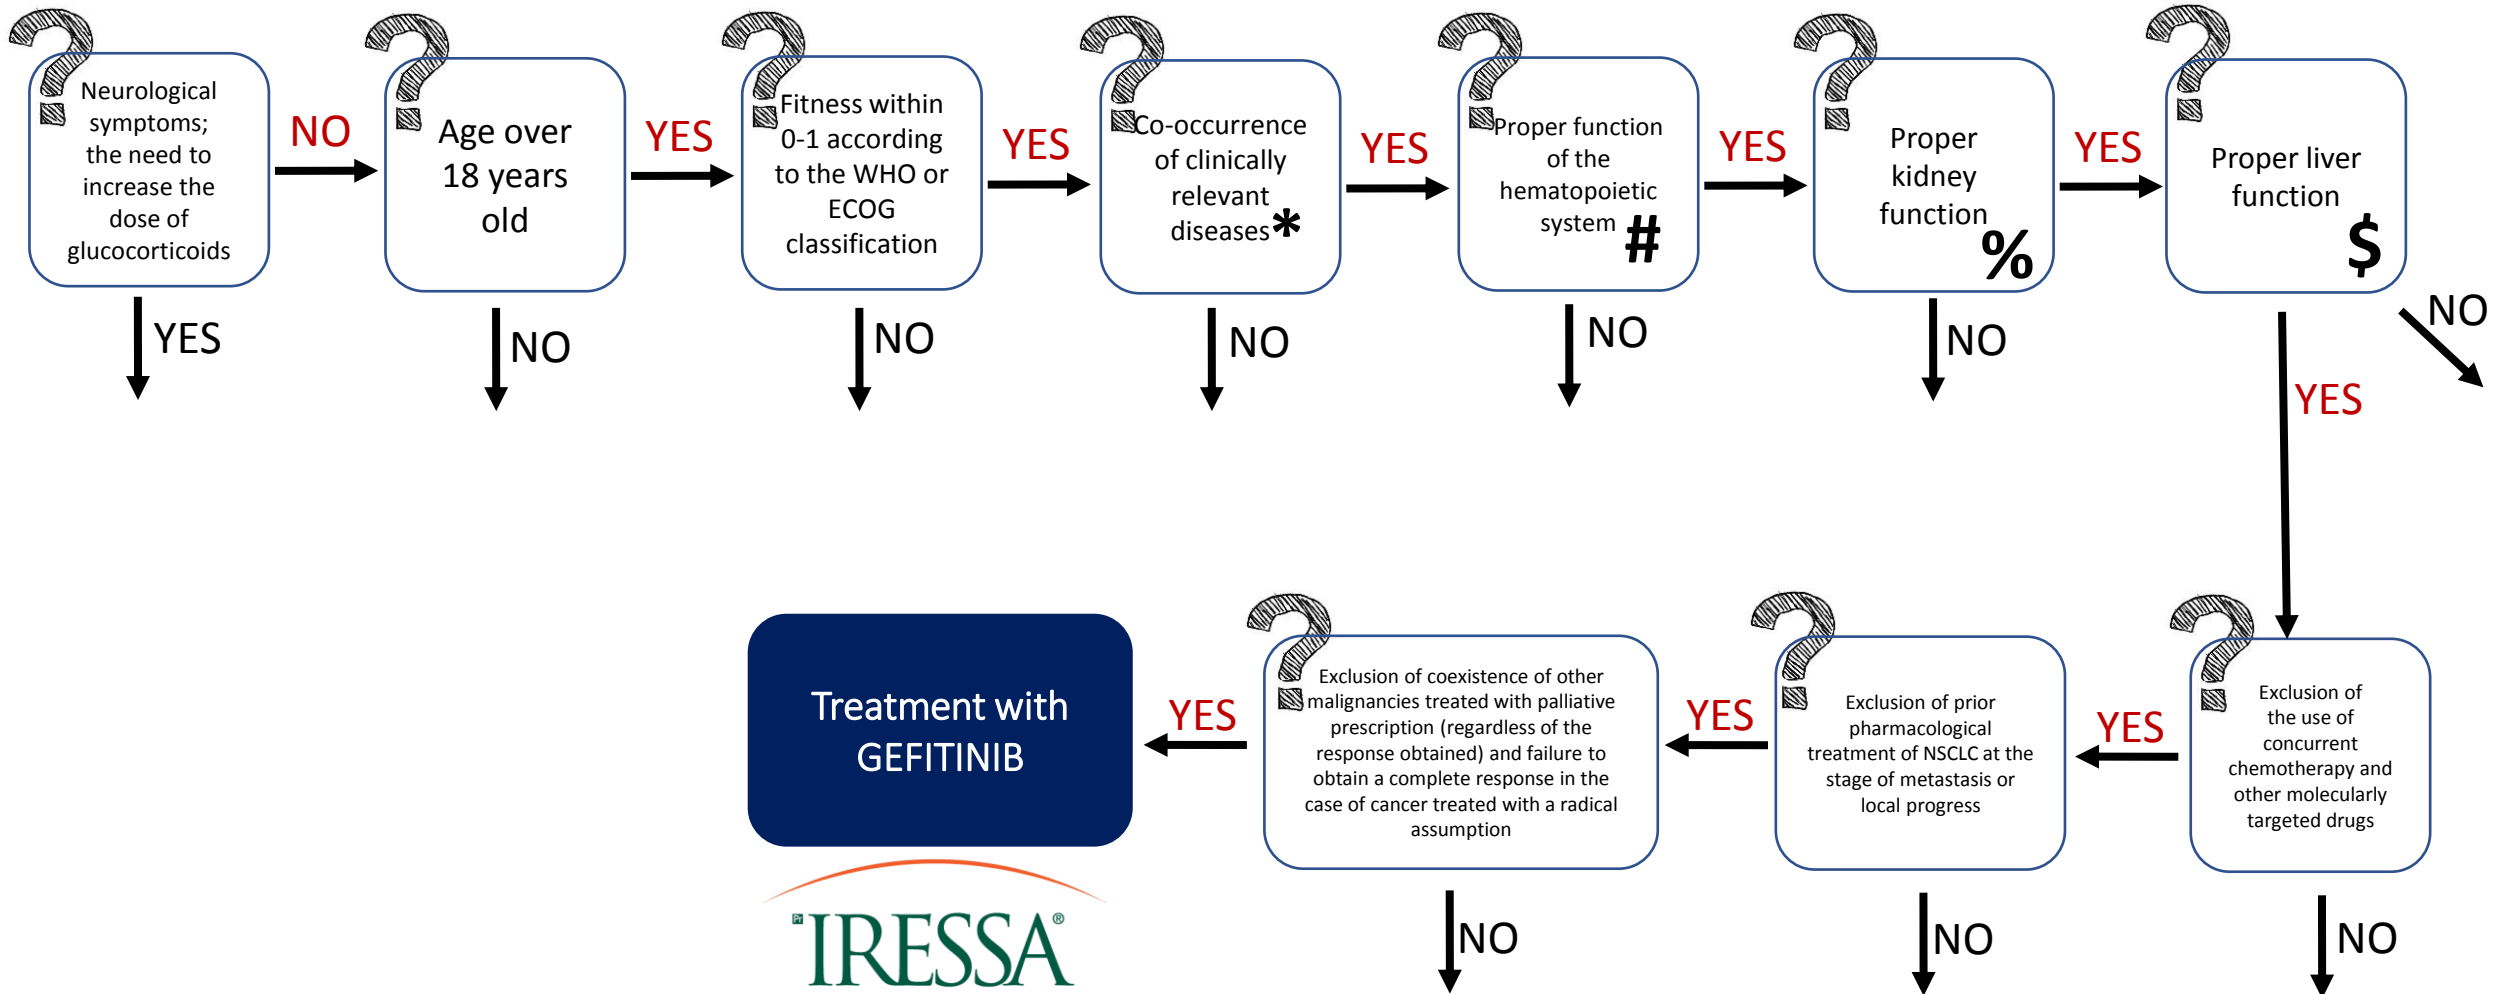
Neurological symptoms; the need to increase the dose of glucocorticoids

NO

Age over 18 years old

YES

Fitness within 0-1 according to the WHO or ECOG classification

YES

Co-occurrence of clinically relevant diseases*

YES

Proper function of the hematopoietic system #

YES

Proper kidney function %

YES

Proper liver function $

YES

NO

NO

NO

NO

NO

NO

YES

Exclusion of the use of concurrent chemotherapy and other molecularly targeted drugs

YES

Exclusion of prior pharmacological treatment of NSCLC at the stage of metastasis or local progress

YES

Exclusion of coexistence of other malignancies treated with palliative prescription (regardless of the response obtained) and failure to obtain a complete response in the case of cancer treated with a radical assumption

YES

Treatment with GEFITINIB

IRESSA®

NO

NO

NO